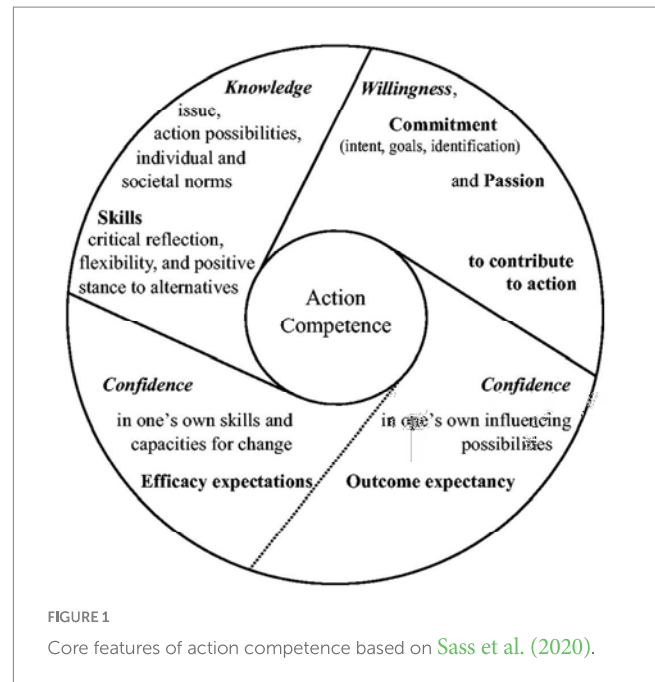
Knowledge
issue,
action possibilities,
individual and
societal norms

Skills
critical reflection,
flexibility, and positive
stance to alternatives

Willingness,
Commitment
(intent, goals, identification)
and Passion

to contribute
to action

Action
Competence

Confidence
in one's own skills and
capacities for change

Efficacy expectations

Confidence
in one's own influencing
possibilities

Outcome expectancy

FIGURE 1
Core features of action competence based on Sass et al. (2020).